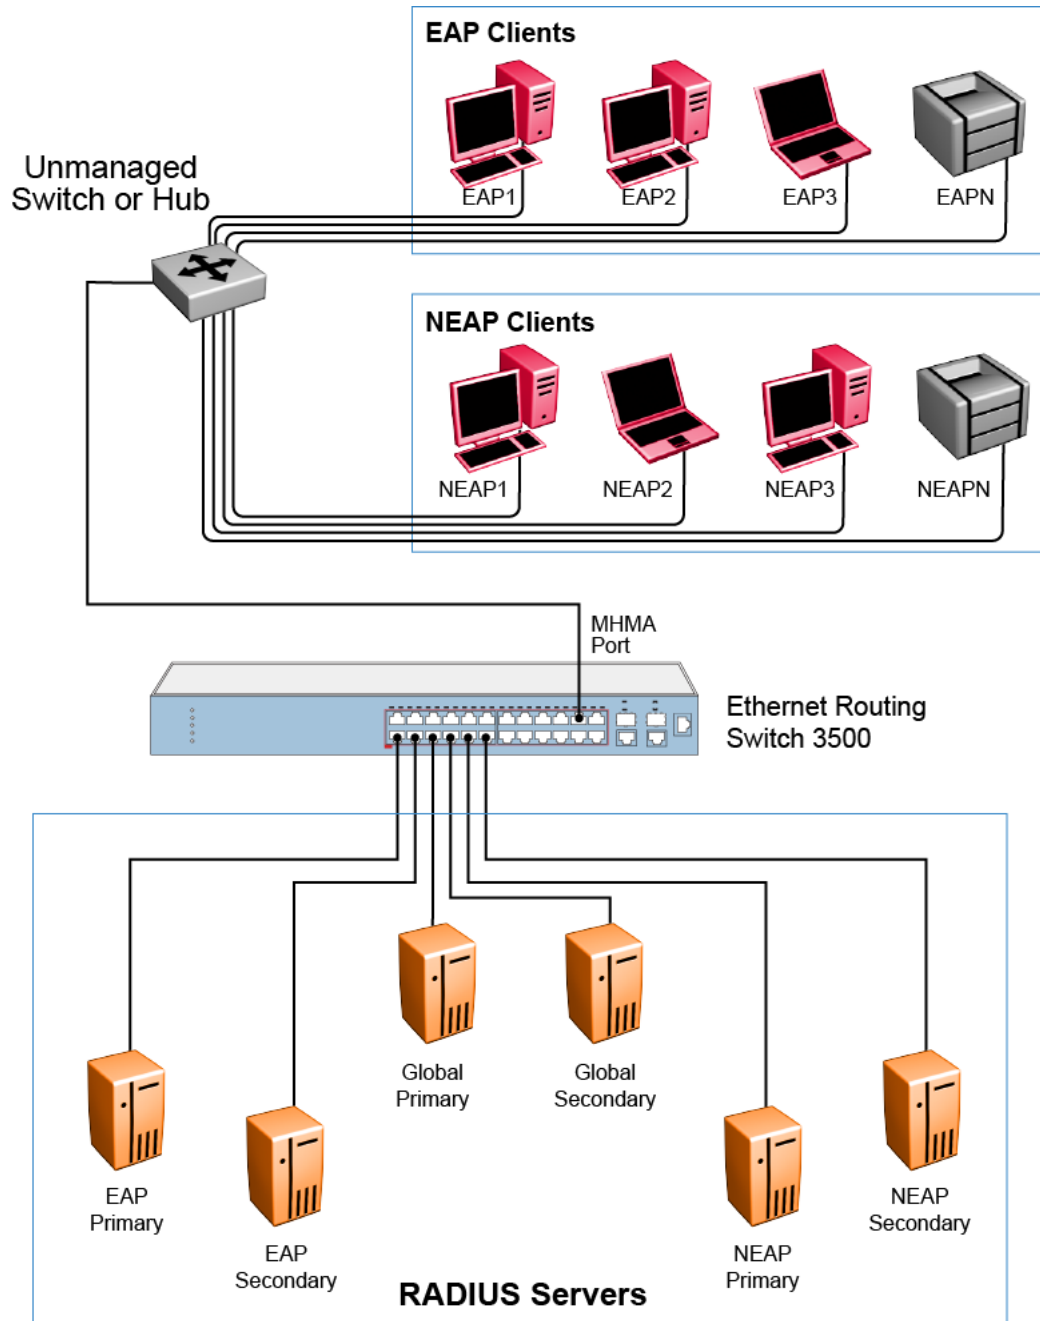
EAP Clients

EAP1 EAP2 EAP3 EAPN

Unmanaged Switch or Hub

NEAP Clients

NEAP1 NEAP2 NEAP3 NEAPN

MHMA Port

Ethernet Routing Switch 3500

Global Primary

Global Secondary

EAP Primary

EAP Secondary

NEAP Primary

NEAP Secondary

RADIUS Servers